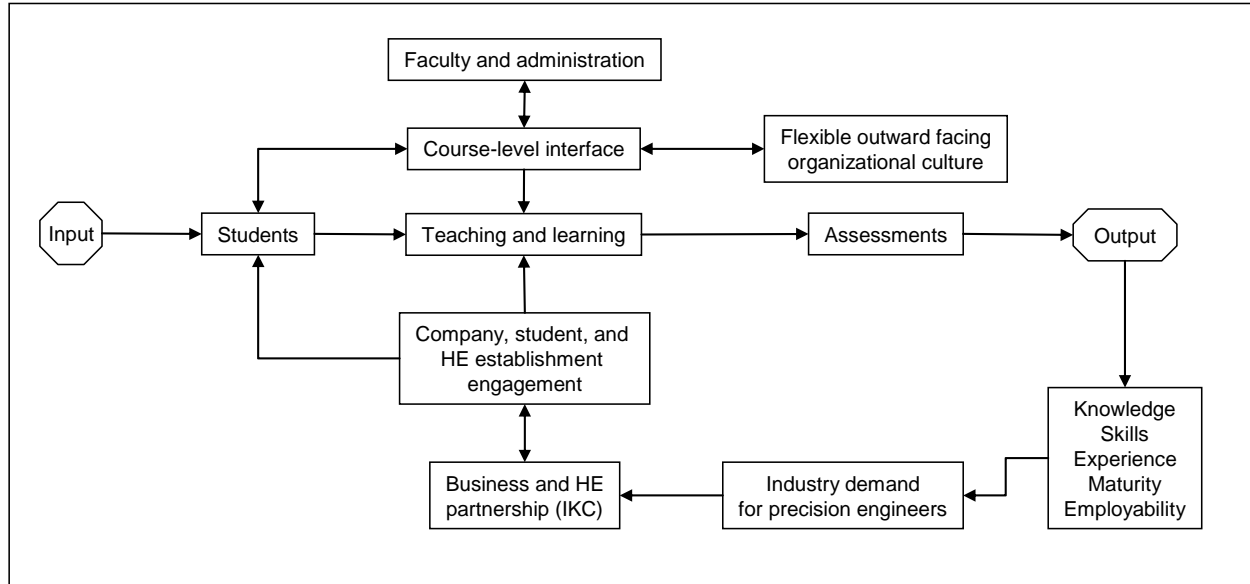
Faculty and administration

Course-level interface

Flexible outward facing organizational culture

Input

Students

Teaching and learning

Assessments

Output

Company, student, and HE establishment engagement

Knowledge
Skills
Experience
Maturity
Employability

Business and HE partnership (IKC)

Industry demand for precision engineers